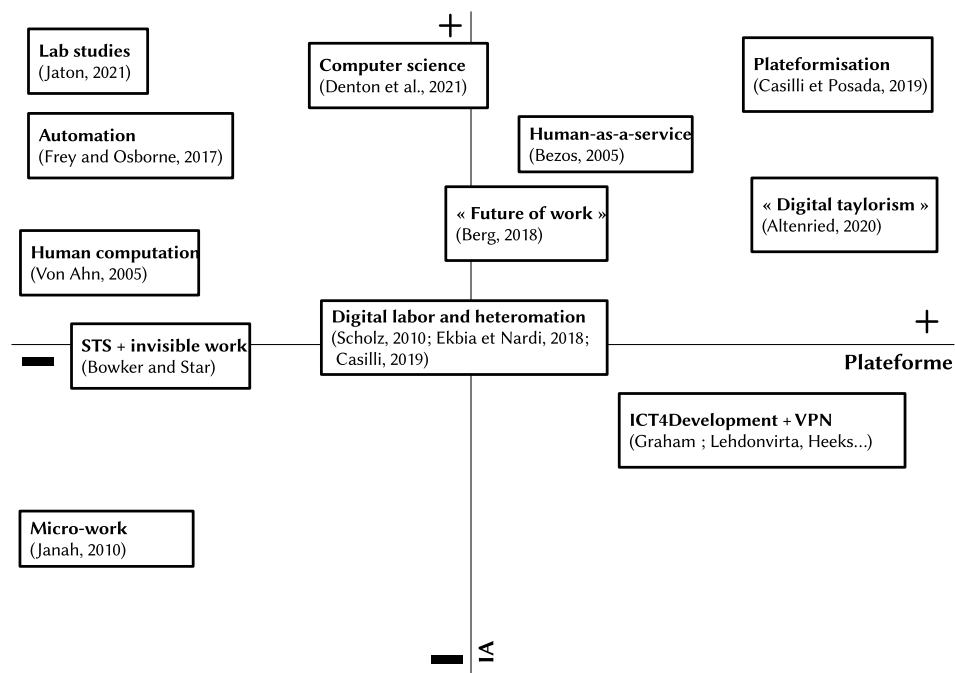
+

Lab studies
(Jaton, 2021)

Computer science
(Denton et al., 2021)

Plateformisation
(Casilli et Posada, 2019)

Automation
(Frey and Osborne, 2017)

Human-as-a-service
(Bezos, 2005)

« Future of work »
(Berg, 2018)

« Digital taylorism »
(Altenried, 2020)

Human computation
(Von Ahn, 2005)

Digital labor and heteromation
(Scholz, 2010; Ekbia et Nardi, 2018; Casilli, 2019)

+

STS + invisible work
(Bowker and Star)

Plateforme

ICT4Development + VPN
(Graham ; Lehdonvirta, Heeks…)

Micro-work
(Janah, 2010)

IA